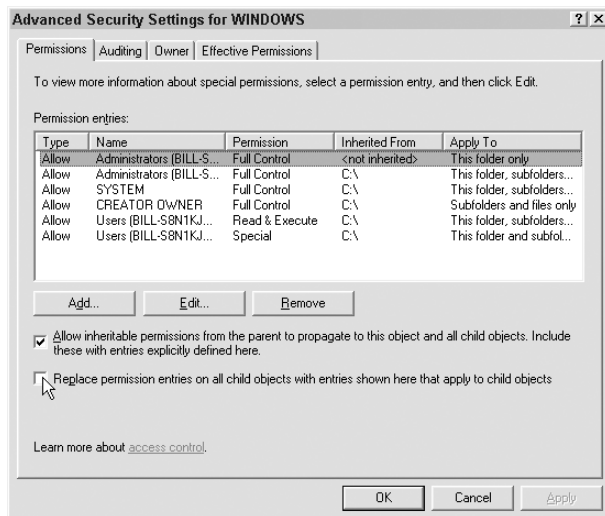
Advanced Security Settings for WINDOWS

?  X

Permissions | Auditing | Owner | Effective Permissions

To view more information about special permissions, select a permission entry, and then click Edit.

Permission entries:

| Type | Name | Permission | Inherited From | Apply To |
|---|---|---|---|---|
| Allow | Administrators (BILL-S... | Full Control | <not inherited> | This folder only |
| Allow | Administrators (BILL-S... | Full Control | C:\ | This folder, subfolders... |
| Allow | SYSTEM | Full Control | C:\ | This folder, subfolders... |
| Allow | CREATOR OWNER | Full Control | C:\ | Subfolders and files only |
| Allow | Users (BILL-S8N1KJ... | Read & Execute | C:\ | This folder, subfolders... |
| Allow | Users (BILL-S8N1KJ... | Special | C:\ | This folder and subfol... |

Add...   Edit...   Remove

Allow inheritable permissions from the parent to propagate to this object and all child objects. Include these with entries explicitly defined here.

Replace permission entries on all child objects with entries shown here that apply to child objects

Learn more about access control.

OK   Cancel   Apply